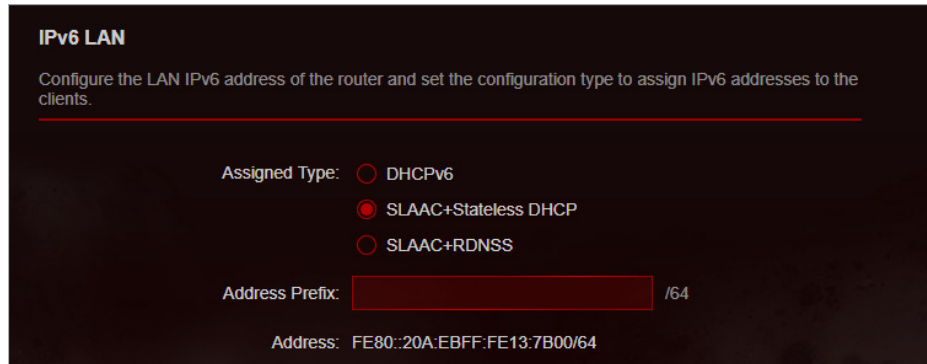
IPv6 LAN

Configure the LAN IPv6 address of the router and set the configuration type to assign IPv6 addresses to the clients.

Assigned Type: DHCPv6

SLAAC+Stateless DHCP

SLAAC+RDNSS

Address Prefix: /64

Address: FE80::20A:EBFF:FE13:7B00/64